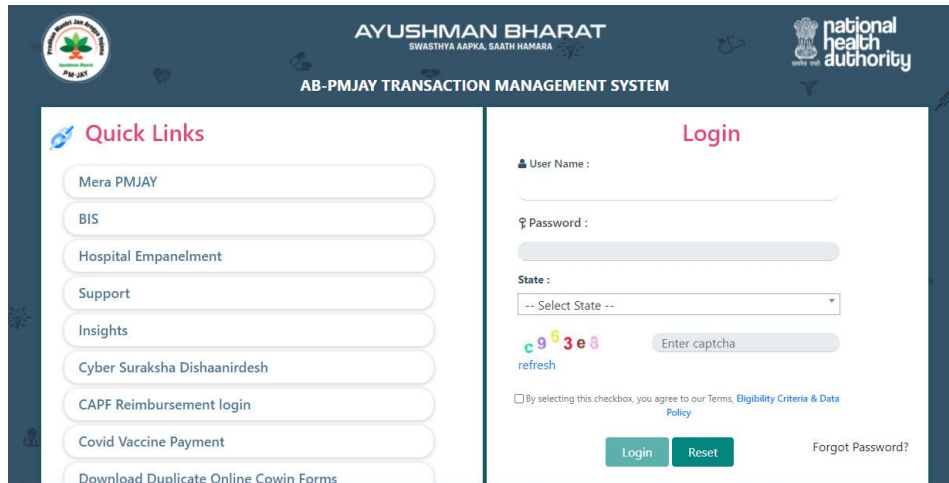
PM-JAY

AYUSHMAN BHARAT
SWASTHYA AAPKA, SAATH HAMARA

national health authority

AB-PMJAY TRANSACTION MANAGEMENT SYSTEM

Quick Links

Mera PMJAY

BIS

Hospital Empanelment

Support

Insights

Cyber Suraksha Dishaanirdesh

CAPF Reimbursement login

Covid Vaccine Payment

Download Duplicate Online Cowin Forms

Login

User Name :

Password :

State :

-- Select State --

c963e8

Enter captcha

refresh

By selecting this checkbox, you agree to our Terms, Eligibility Criteria & Data Policy

Login

Reset

Forgot Password?